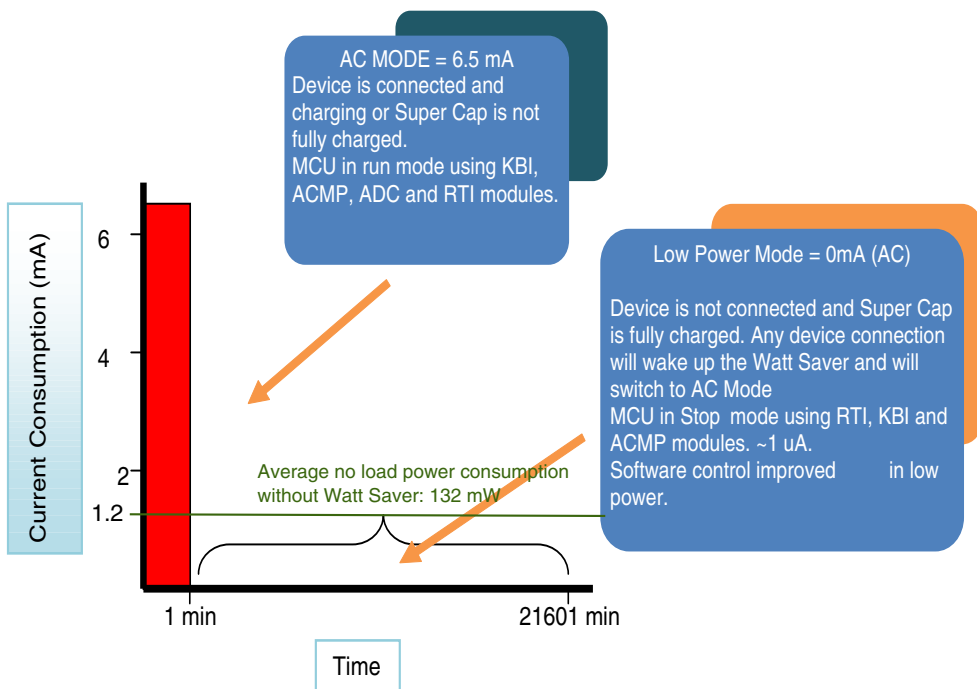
AC MODE = 6.5 mA
Device is connected and charging or Super Cap is not fully charged.
MCU in run mode using KBI, ACMP, ADC and RTI modules.

Low Power Mode = 0mA (AC)

Device is not connected and Super Cap is fully charged. Any device connection will wake up the Watt Saver and will switch to AC Mode
MCU in Stop mode using RTI, KBI and ACMP modules. ~1 uA.
Software control improved in low power.

Current Consumption (mA)

6

4

2

1.2

Average no load power consumption without Watt Saver: 132 mW

1 min

21601 min

Time